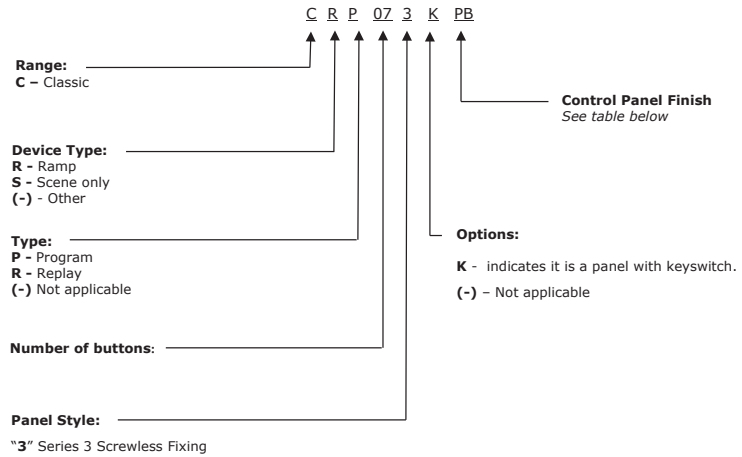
C R P 07 3 K PB

**Range:**
**C –** Classic

**Control Panel Finish**
*See table below*

**Device Type:**
**R -** Ramp
**S -** Scene only
**(-)** - Other

**Type:**
**P -** Program
**R -** Replay
**(-)** Not applicable

**Options:**

**K** - indicates it is a panel with keyswitch.

**(-)** – Not applicable

**Number of buttons**:

**Panel Style:**

"**3**" Series 3 Screwless Fixing